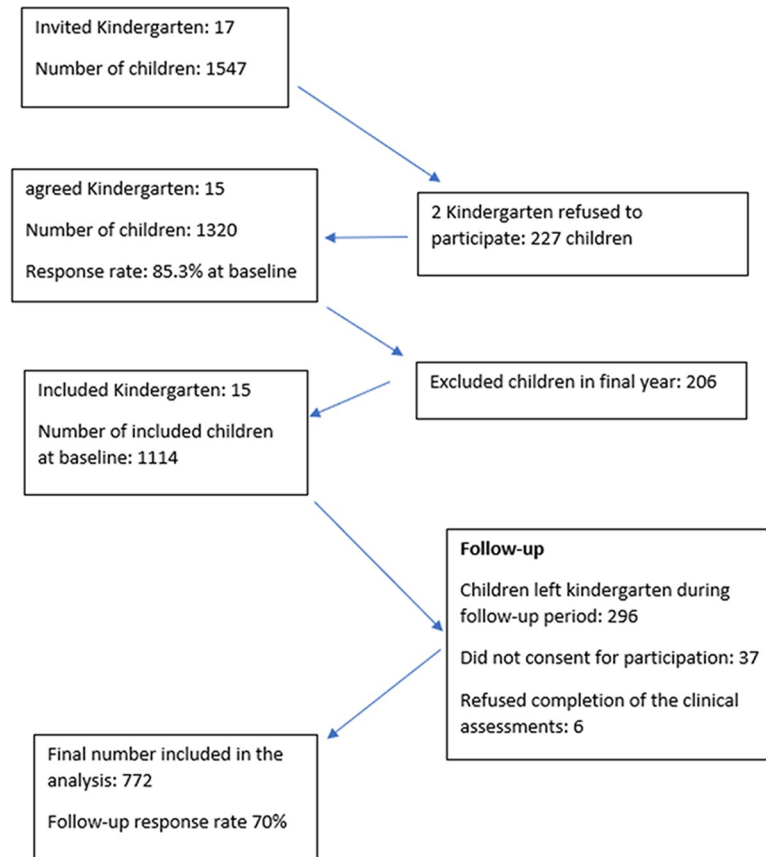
Invited Kindergarten: 17

Number of children: 1547

agreed Kindergarten: 15

Number of children: 1320

Response rate: 85.3% at baseline

2 Kindergarten refused to participate: 227 children

Excluded children in final year: 206

Included Kindergarten: 15

Number of included children at baseline: 1114

Follow-up

Children left kindergarten during follow-up period: 296

Did not consent for participation: 37

Refused completion of the clinical assessments: 6

Final number included in the analysis: 772

Follow-up response rate 70%